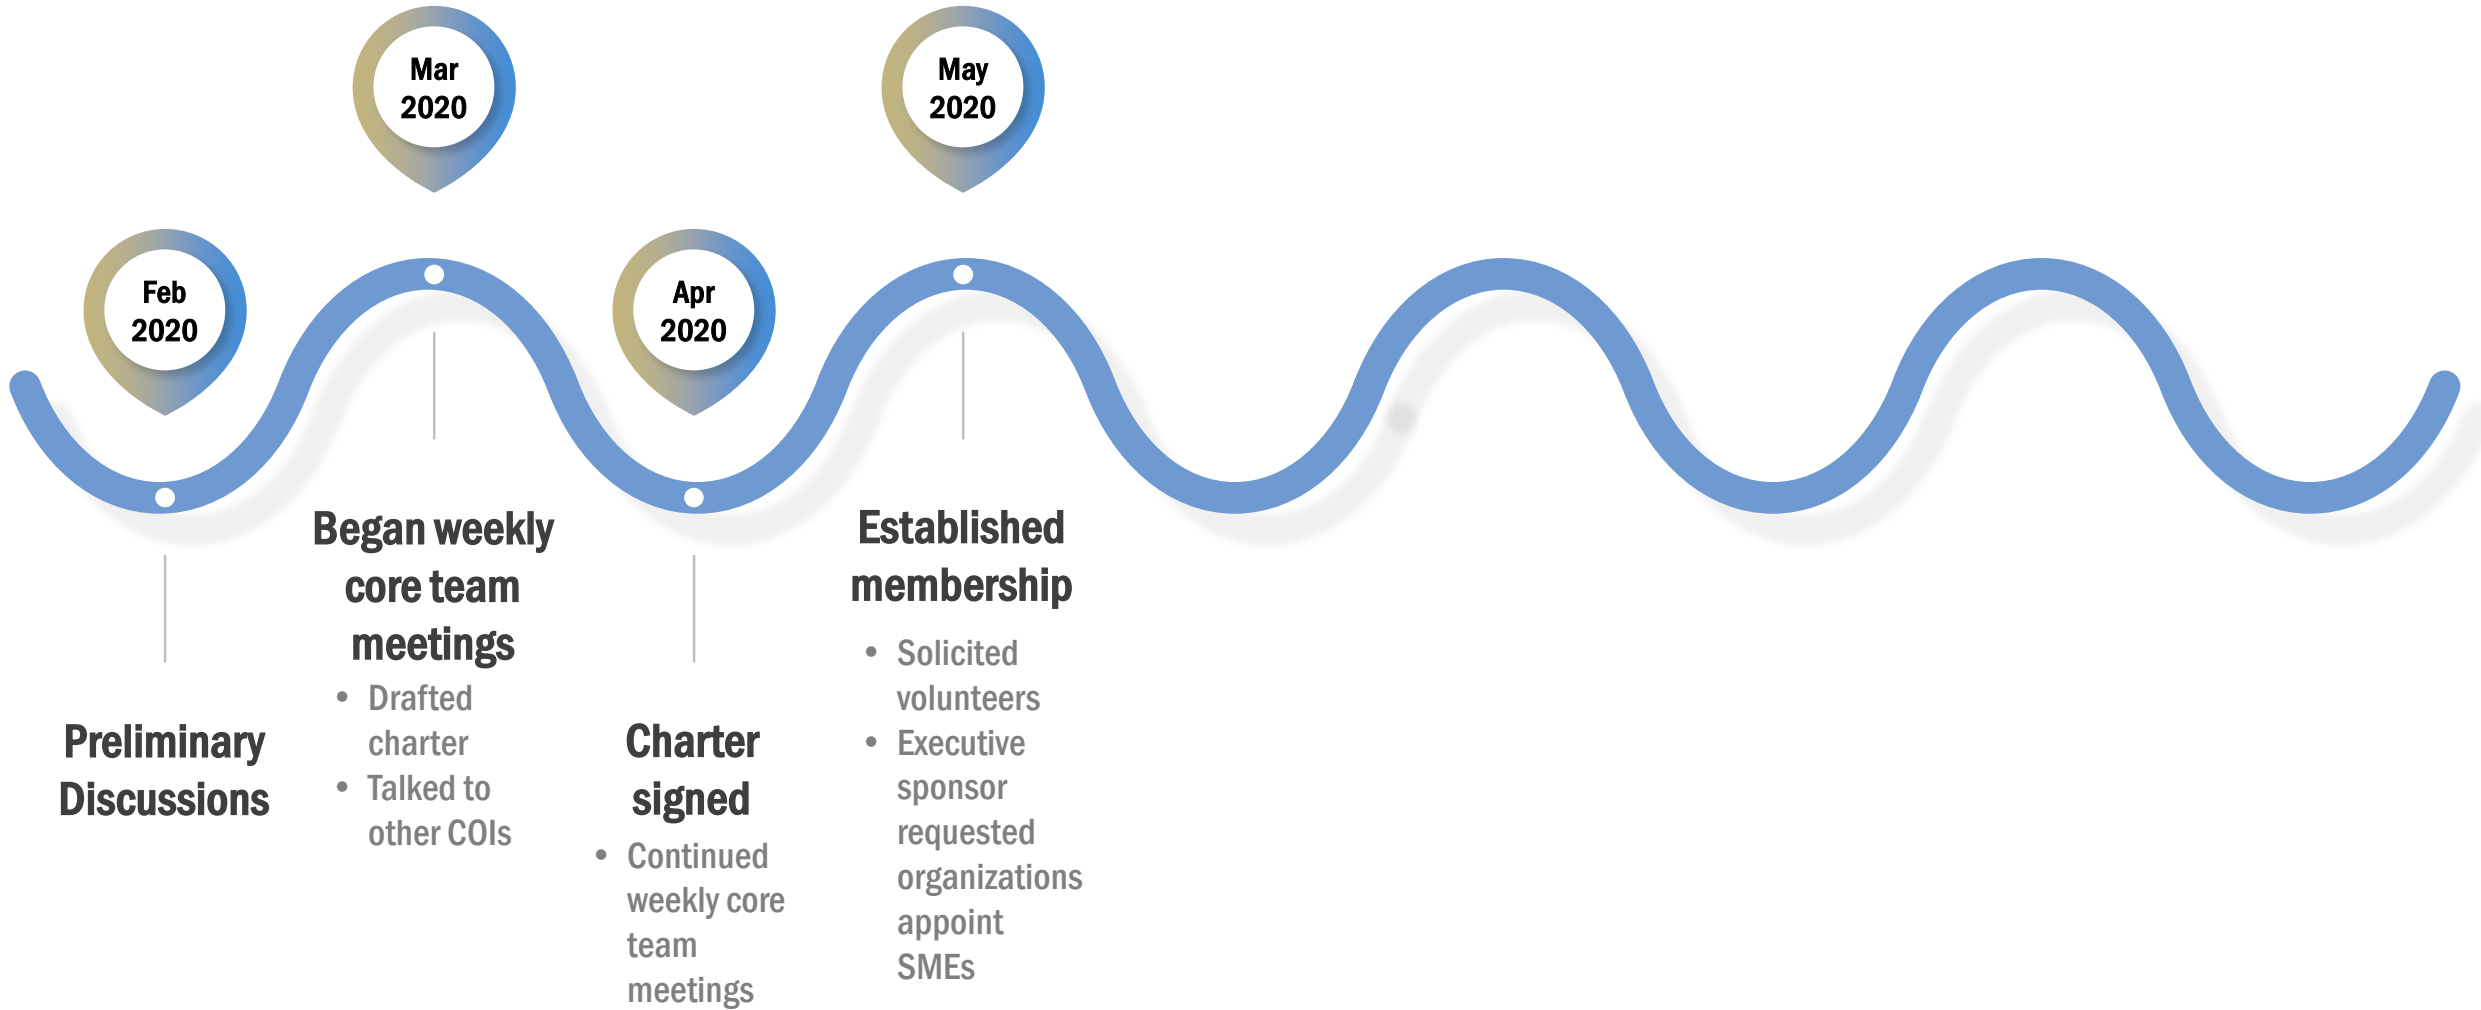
Feb 2020

Preliminary Discussions

Mar 2020

Began weekly core team meetings

- Drafted charter
- Talked to other COIs

Apr 2020

Charter signed

- Continued weekly core team meetings

May 2020

Established membership

- Solicited volunteers
- Executive sponsor requested organizations appoint SMEs